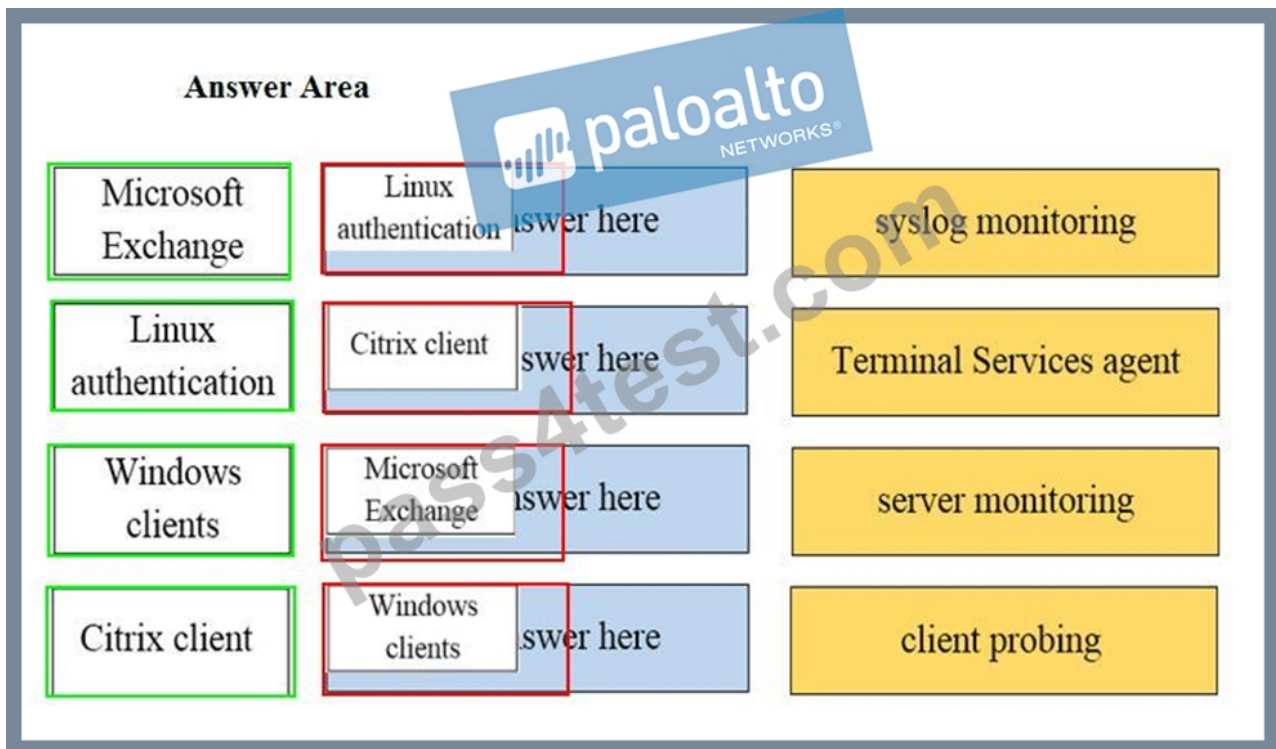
Answer Area

paloalto NETWORKS®

| | | |
|---|---|---|
| Microsoft Exchange | Linux authentication swer here | syslog monitoring |
| Linux authentication | Citrix client swer here | Terminal Services agent |
| Windows clients | Microsoft Exchange swer here | server monitoring |
| Citrix client | Windows clients swer here | client probing |

pass4test.com